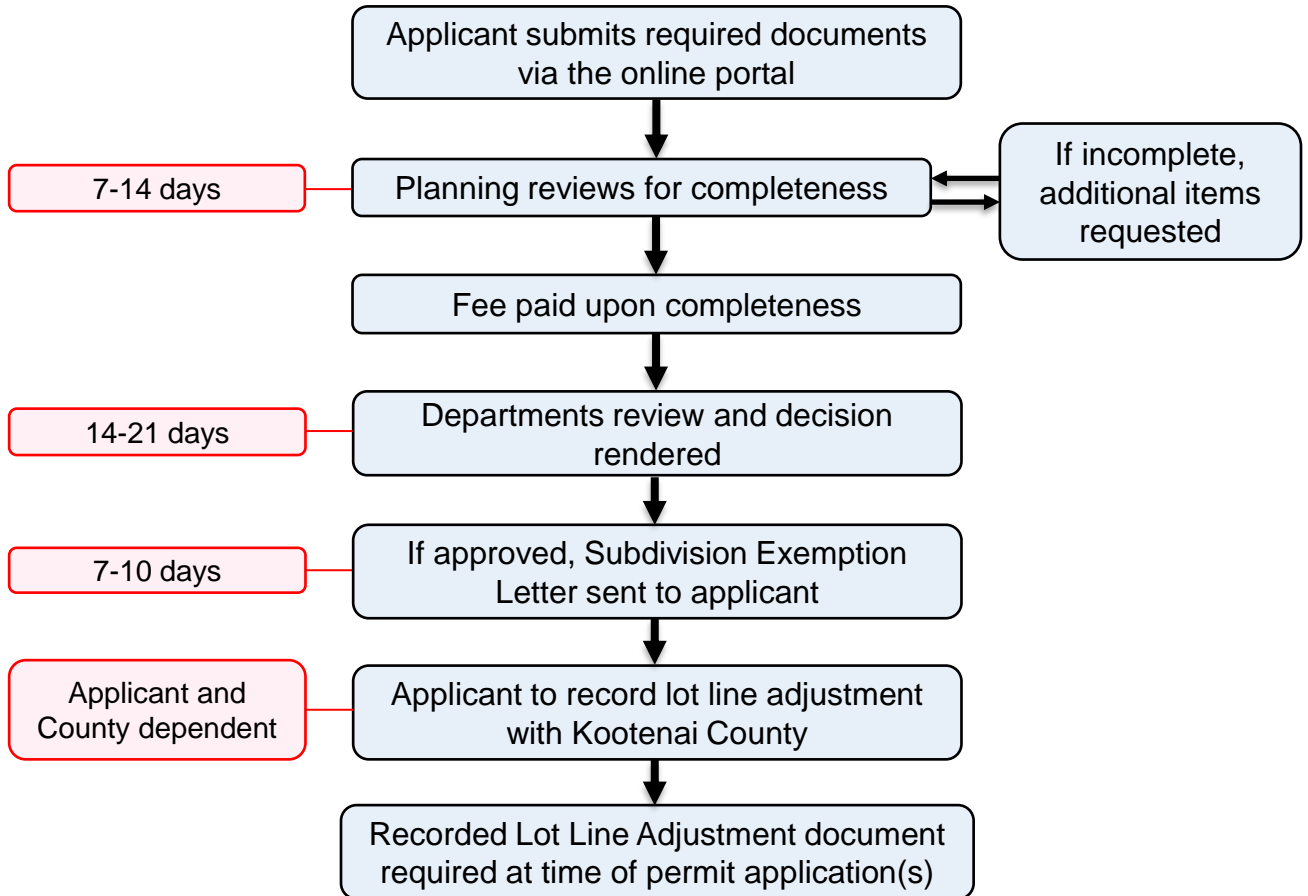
Applicant submits required documents via the online portal

7-14 days

Planning reviews for completeness

If incomplete, additional items requested

Fee paid upon completeness

14-21 days

Departments review and decision rendered

7-10 days

If approved, Subdivision Exemption Letter sent to applicant

Applicant and County dependent

Applicant to record lot line adjustment with Kootenai County

Recorded Lot Line Adjustment document required at time of permit application(s)